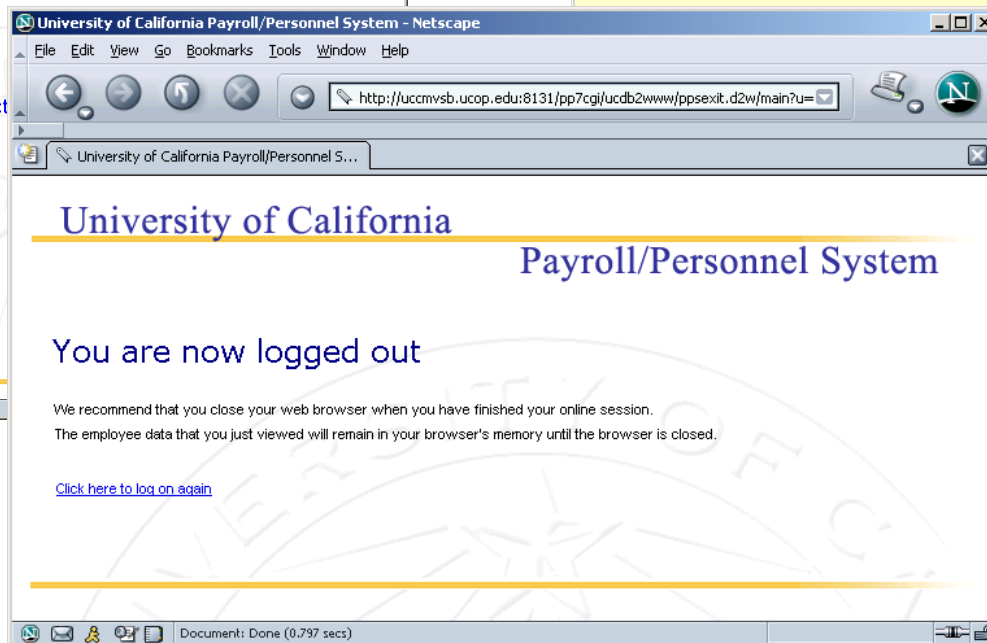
University of California Payroll/Personnel System - Netscape

File Edit View Go Bookmarks Tools Window Help

http://uccmvsb.ucop.edu:8131/pp7cgi/ucdb2www/ppsexit.d2w/main?u=

University of California Payroll/Personnel S...

University of California

Payroll/Personnel System

You are now logged out

We recommend that you close your web browser when you have finished your online session.

The employee data that you just viewed will remain in your browser's memory until the browser is closed.

Click here to log on again

Document: Done (0.797 secs)